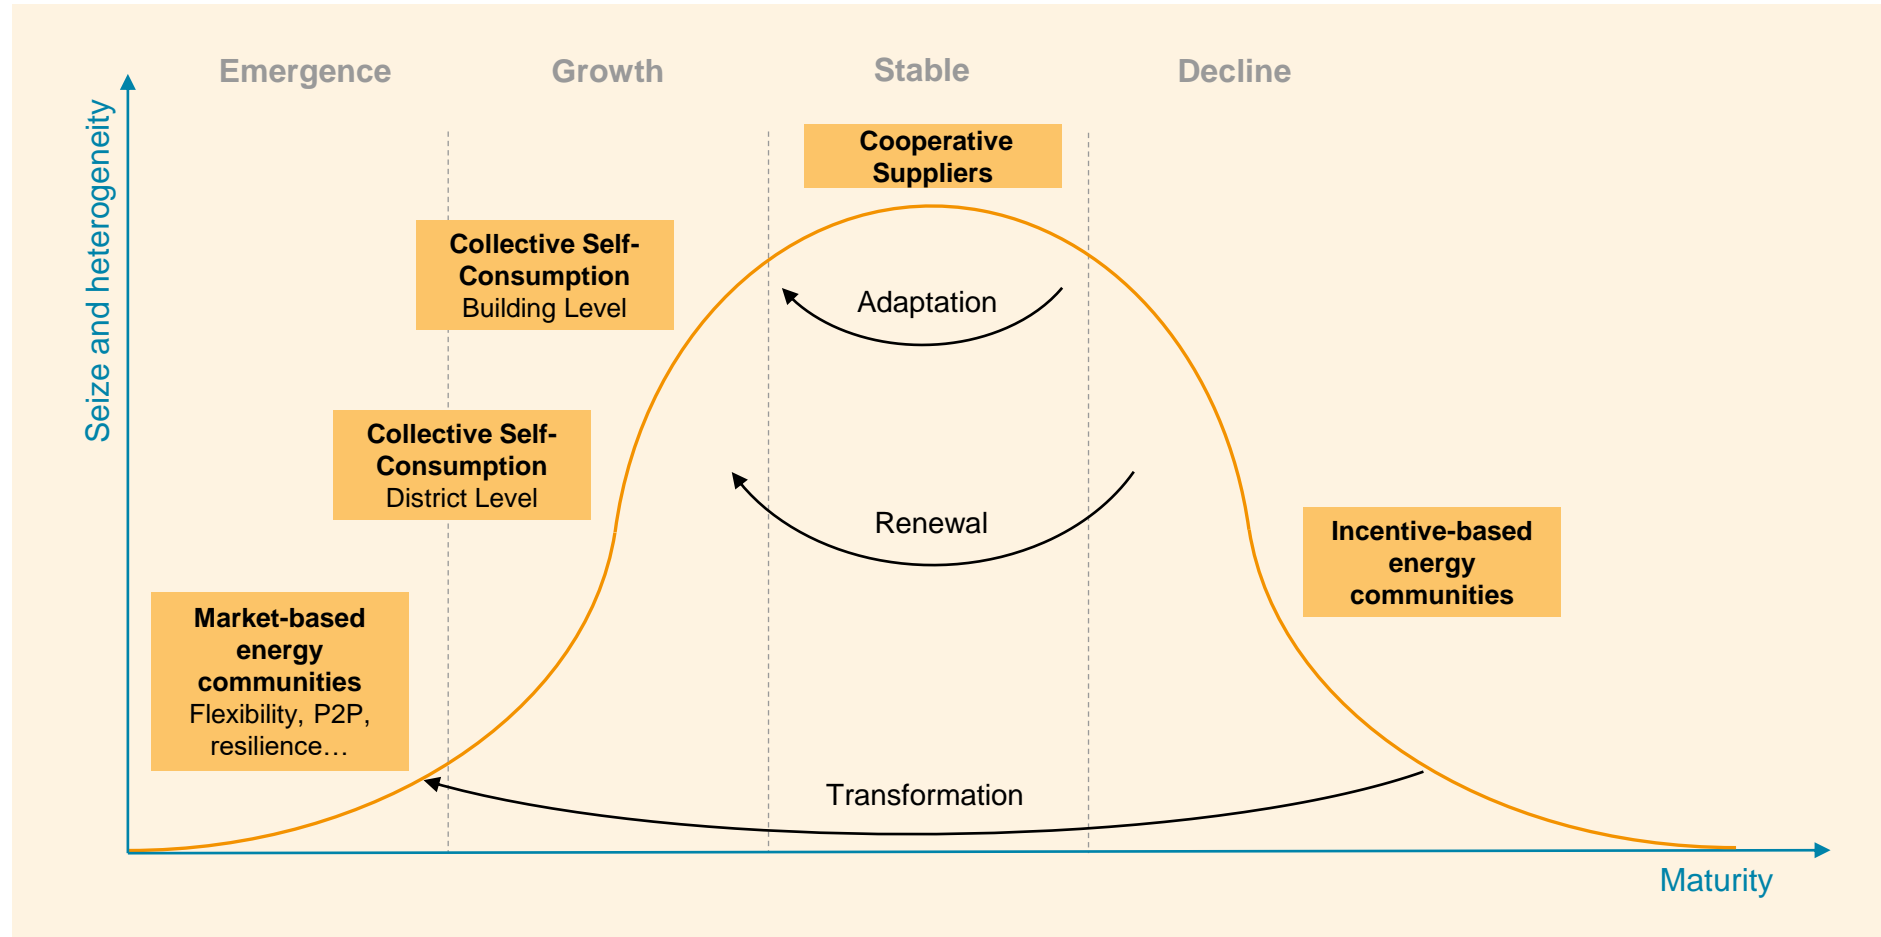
Emergence

Growth

Stable

Decline

Seize and heterogeneity

Cooperative Suppliers

Collective Self-Consumption
Building Level

Adaptation

Collective Self-Consumption
District Level

Renewal

Incentive-based energy communities

Market-based energy communities
Flexibility, P2P, resilience…

Transformation

Maturity